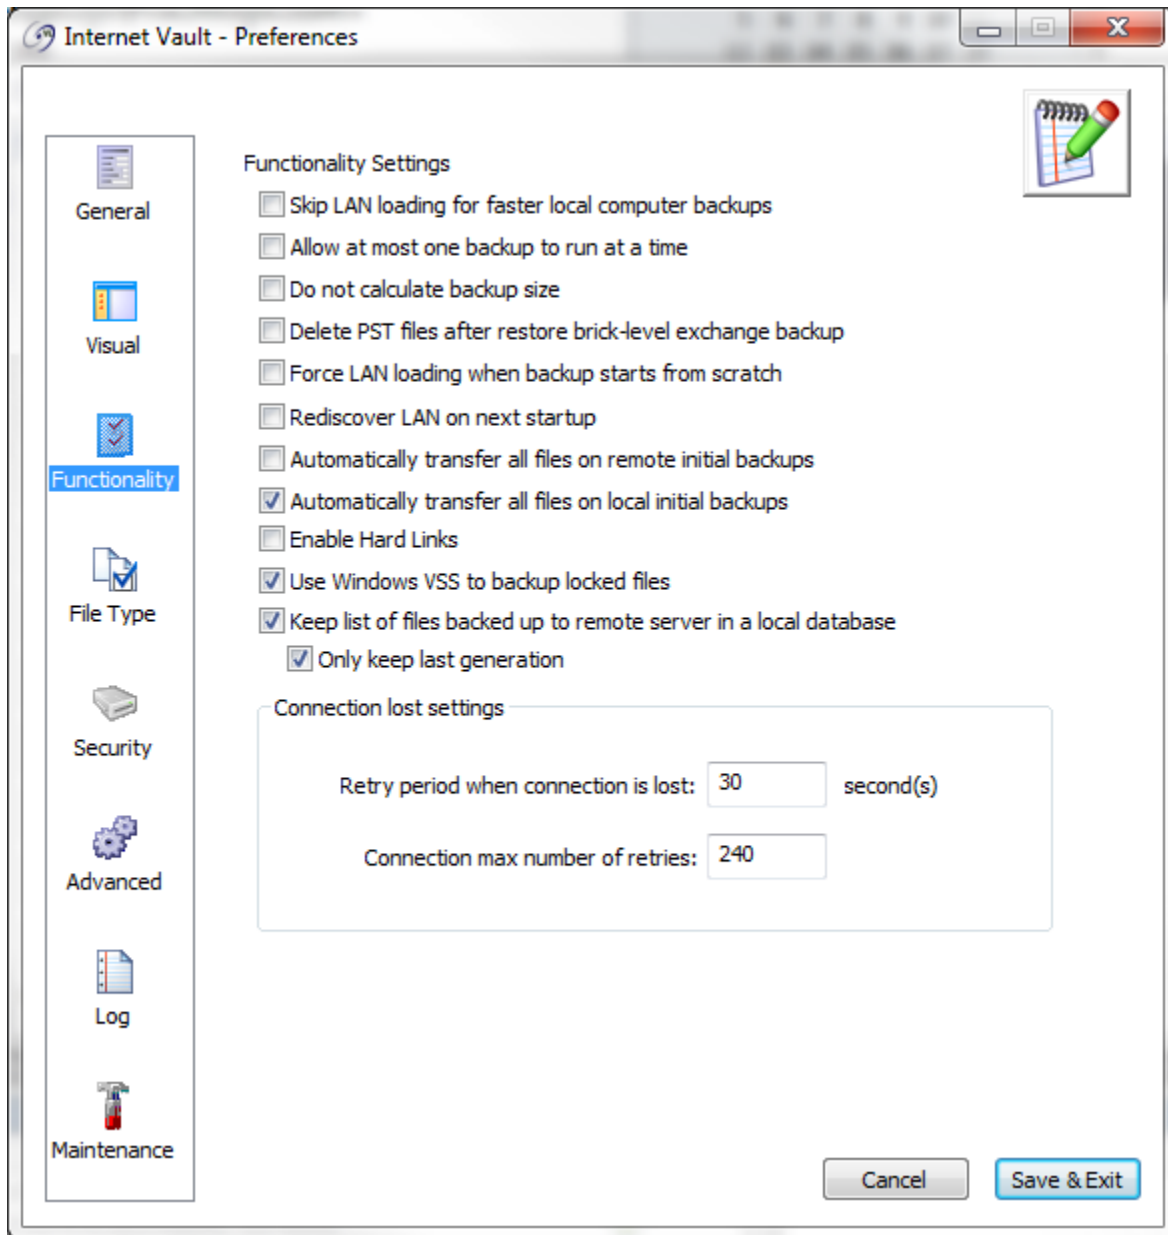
Internet Vault - Preferences

General
Visual
Functionality
File Type
Security
Advanced
Log
Maintenance

Functionality Settings
Skip LAN loading for faster local computer backups
Allow at most one backup to run at a time
Do not calculate backup size
Delete PST files after restore brick-level exchange backup
Force LAN loading when backup starts from scratch
Rediscover LAN on next startup
Automatically transfer all files on remote initial backups
Automatically transfer all files on local initial backups
Enable Hard Links
Use Windows VSS to backup locked files
Keep list of files backed up to remote server in a local database
Only keep last generation

Connection lost settings
Retry period when connection is lost: 30 second(s)
Connection max number of retries: 240

Cancel
Save & Exit